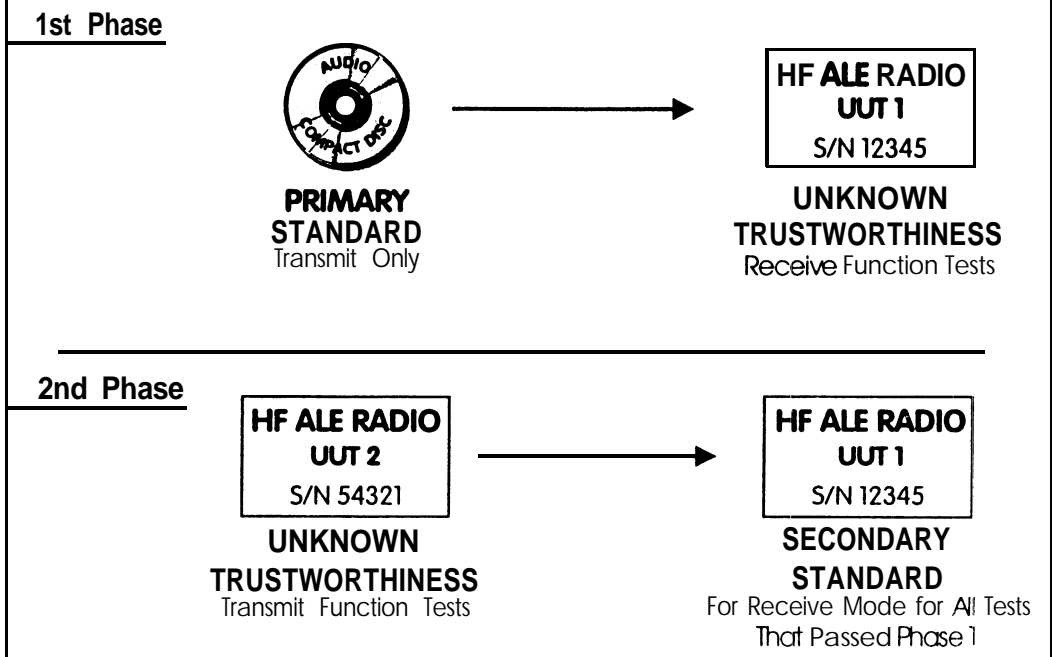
1st Phase

AUDIO COMPACT DISC

PRIMARY STANDARD
Transmit Only

HF ALE RADIO
UUT 1
S/N 12345

UNKNOWN TRUSTWORTHINESS
Receive Function Tests

2nd Phase

HF ALE RADIO
UUT 2
S/N 54321

UNKNOWN TRUSTWORTHINESS
Transmit Function Tests

HF ALE RADIO
UUT 1
S/N 12345

SECONDARY STANDARD
For Receive Mode for All Tests That Passed Phase 1